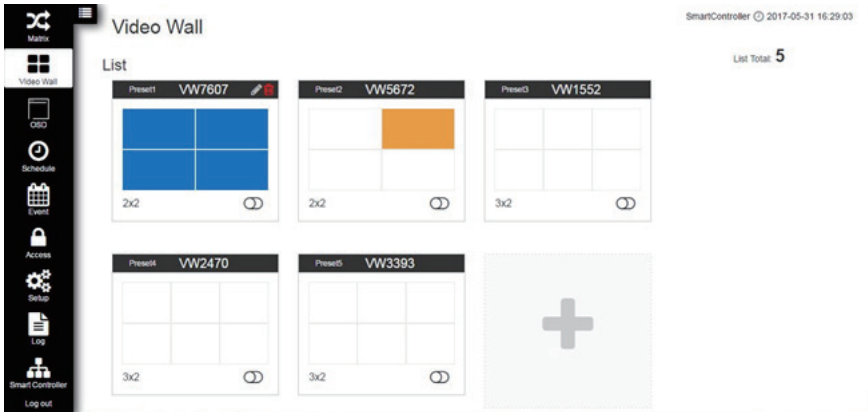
Matrix
Video Wall
OSD
Schedule
Event
Access
Setup
Log
Smart Controller
Log out

Video Wall

SmartController 2017-05-31 16:29:03

List

List Total: 5

Preset1 VW7607
2x2

Preset2 VW5672
2x2

Preset3 VW1552
3x2

Preset4 VW2470
3x2

Preset5 VW3393
3x2